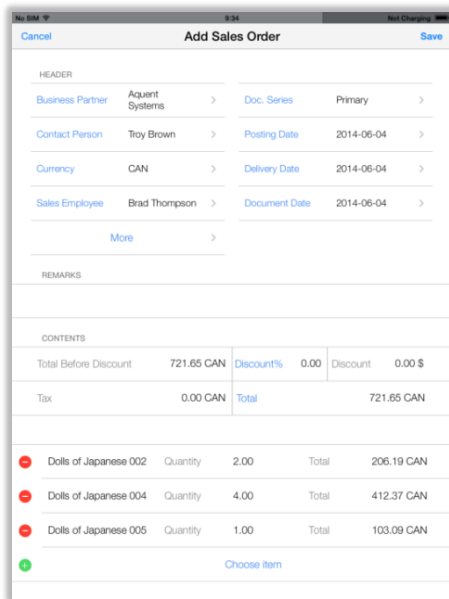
No SIM 9:34 Not Charging

Cancel Add Sales Order Save

HEADER

Business Partner Aquent Systems >
Contact Person Troy Brown >
Currency CAN >
Sales Employee Brad Thompson >
More >

Doc. Series Primary >
Posting Date 2014-06-04 >
Delivery Date 2014-06-04 >
Document Date 2014-06-04 >

REMARKS

CONTENTS

| Total Before Discount | 721.65 CAN | Discount% | 0.00 | Discount | 0.00 $ |
|---|---|---|---|---|---|
| Tax | 0.00 CAN | Total | 721.65 CAN | | |

| Dolls of Japanese 002 | Quantity | 2.00 | Total | 206.19 CAN |
|---|---|---|---|---|
| Dolls of Japanese 004 | Quantity | 4.00 | Total | 412.37 CAN |
| Dolls of Japanese 005 | Quantity | 1.00 | Total | 103.09 CAN |

Choose item